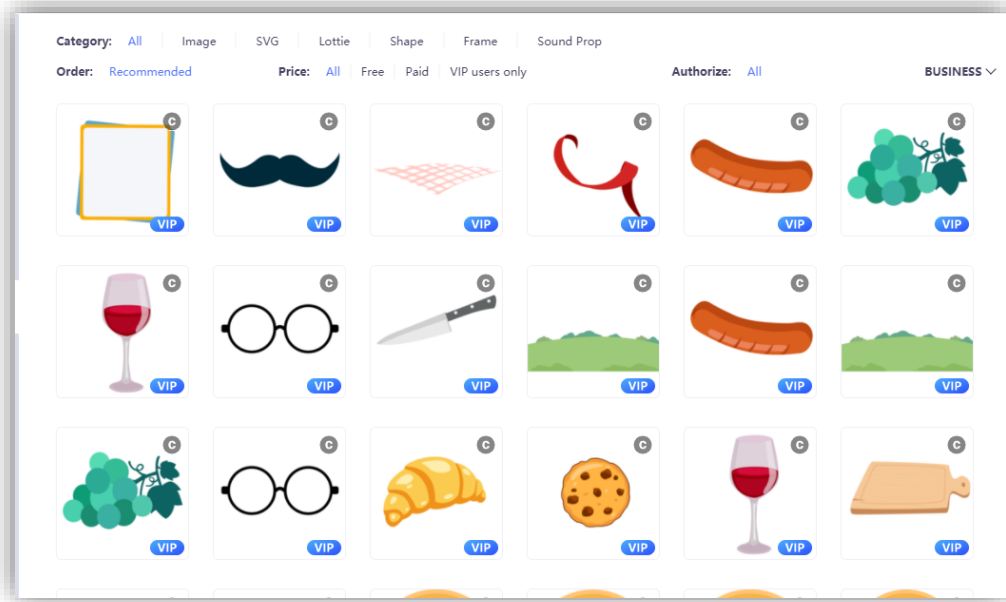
Category: All | Image | SVG | Lottie | Shape | Frame | Sound Prop

Order: Recommended

Price: All | Free | Paid | VIP users only

Authorize: All

BUSINESS

C VIP
C VIP
C VIP
C VIP
C VIP
C VIP

C VIP
C VIP
C VIP
C VIP
C VIP
C VIP

C VIP
C VIP
C VIP
C VIP
C VIP
C VIP